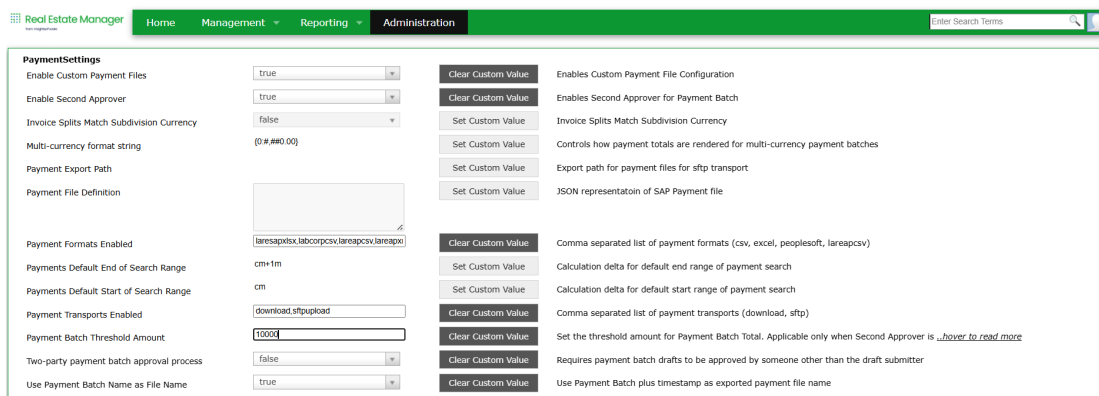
Real Estate Manager
from InsightSoftware

Home
Management
Reporting
Administration

Enter Search Terms

PaymentSettings

| | | | |
|---|---|---|---|
| Enable Custom Payment Files | true | Clear Custom Value | Enables Custom Payment File Configuration |
| Enable Second Approver | true | Clear Custom Value | Enables Second Approver for Payment Batch |
| Invoice Splits Match Subdivision Currency | false | Set Custom Value | Invoice Splits Match Subdivision Currency |
| Multi-currency format string | {0:#,##0.00} | Set Custom Value | Controls how payment totals are rendered for multi-currency payment batches |
| Payment Export Path | | Set Custom Value | Export path for payment files for sftp transport |
| Payment File Definition | | Set Custom Value | JSON representatoin of SAP Payment file |
| Payment Formats Enabled | laresapxlsx,labcorpcsv,lareapcsv,lareapxl | Clear Custom Value | Comma separated list of payment formats (csv, excel, peoplesoft, lareapcsv) |
| Payments Default End of Search Range | cm+1m | Set Custom Value | Calculation delta for default end range of payment search |
| Payments Default Start of Search Range | cm | Set Custom Value | Calculation delta for default start range of payment search |
| Payment Transports Enabled | download,sftpupload | Clear Custom Value | Comma separated list of payment transports (download, sftp) |
| Payment Batch Threshold Amount | 10000 | Clear Custom Value | Set the threshold amount for Payment Batch Total. Applicable only when Second Approver is ...hover to read more |
| Two-party payment batch approval process | false | Clear Custom Value | Requires payment batch drafts to be approved by someone other than the draft submitter |
| Use Payment Batch Name as File Name | true | Clear Custom Value | Use Payment Batch plus timestamp as exported payment file name |